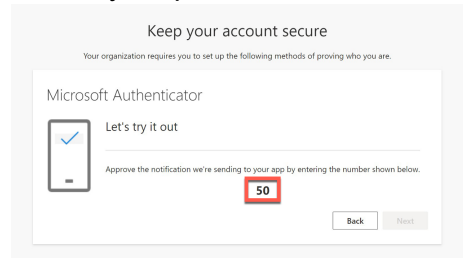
Keep your account secure

Your organization requires you to set up the following methods of proving who you are.

Microsoft Authenticator

Let's try it out

Approve the notification we're sending to your app by entering the number shown below.

50

Back Next